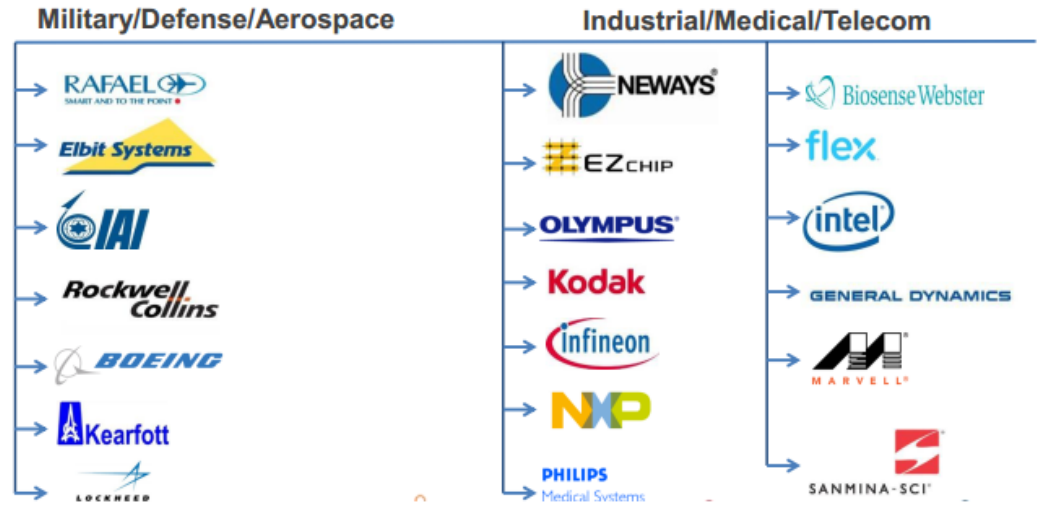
Military/Defense/Aerospace

RAFAEL
SMART AND TO THE POINT

Elbit Systems

IAI

Rockwell Collins

BOEING

Kearfott

LOCKHEED

Industrial/Medical/Telecom

NEWAYS

EZCHIP

OLYMPUS

Kodak

infineon

NXP

PHILIPS
Medical Systems

Biosense Webster

flex

intel

GENERAL DYNAMICS

MARVELL

SANMINA-SCI